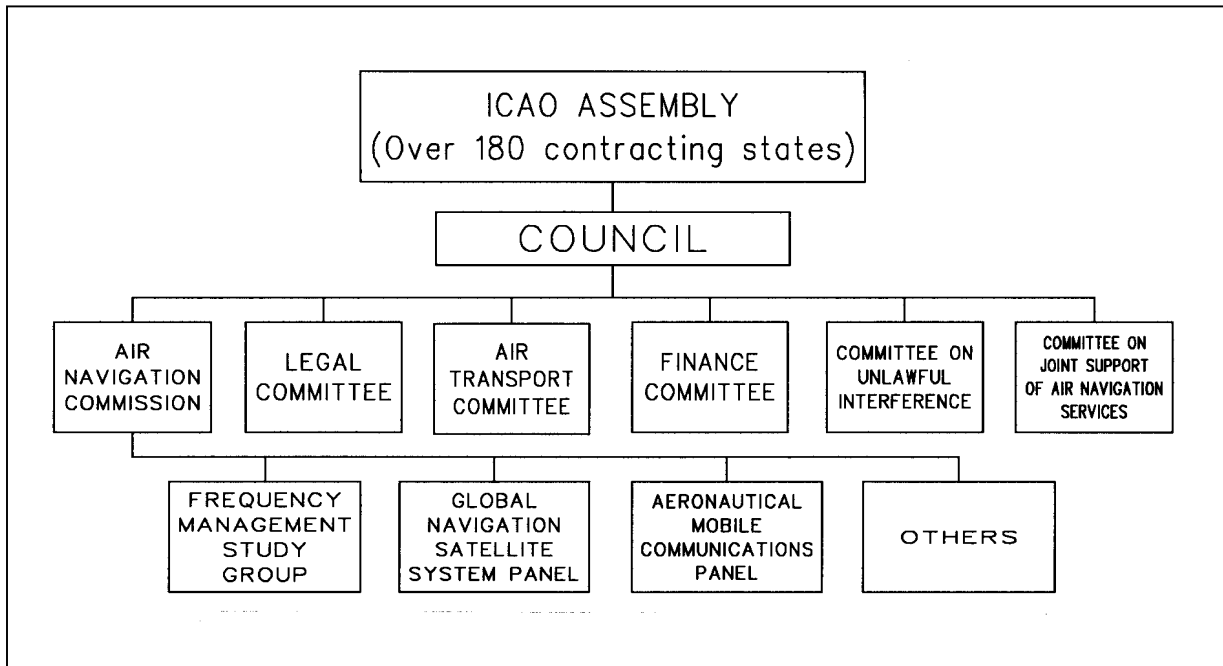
ICAO ASSEMBLY
(Over 180 contracting states)

COUNCIL

AIR NAVIGATION COMMISSION

LEGAL COMMITTEE

AIR TRANSPORT COMMITTEE

FINANCE COMMITTEE

COMMITTEE ON UNLAWFUL INTERFERENCE

COMMITTEE ON JOINT SUPPORT OF AIR NAVIGATION SERVICES

FREQUENCY MANAGEMENT STUDY GROUP

GLOBAL NAVIGATION SATELLITE SYSTEM PANEL

AERONAUTICAL MOBILE COMMUNICATIONS PANEL

OTHERS